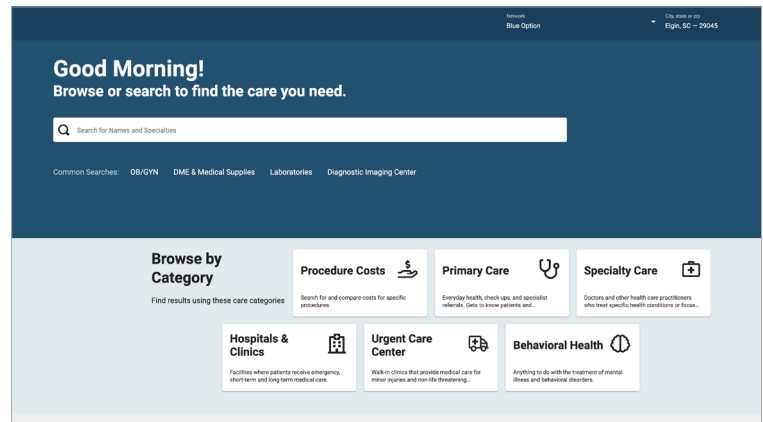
Network
Blue Option

City, state or zip
Elgin, SC — 29045

Good Morning!
Browse or search to find the care you need.

Search for Names and Specialties

Common Searches: OB/GYN DME & Medical Supplies Laboratories Diagnostic Imaging Center

Browse by Category
Find results using these care categories

Procedure Costs
Search for and compare costs for specific procedures

Primary Care
Everyday health, check-ups, and specialist referrals. Gets to know patients and...

Specialty Care
Doctors and other health care practitioners who treat specific health conditions or focus...

Hospitals & Clinics
Facilities where patients receive emergency, short-term and long-term medical care.

Urgent Care Center
Walk-in clinics that provide medical care for minor injuries and non-life threatening...

Behavioral Health
Anything to do with the treatment of mental illness and behavioral disorders.